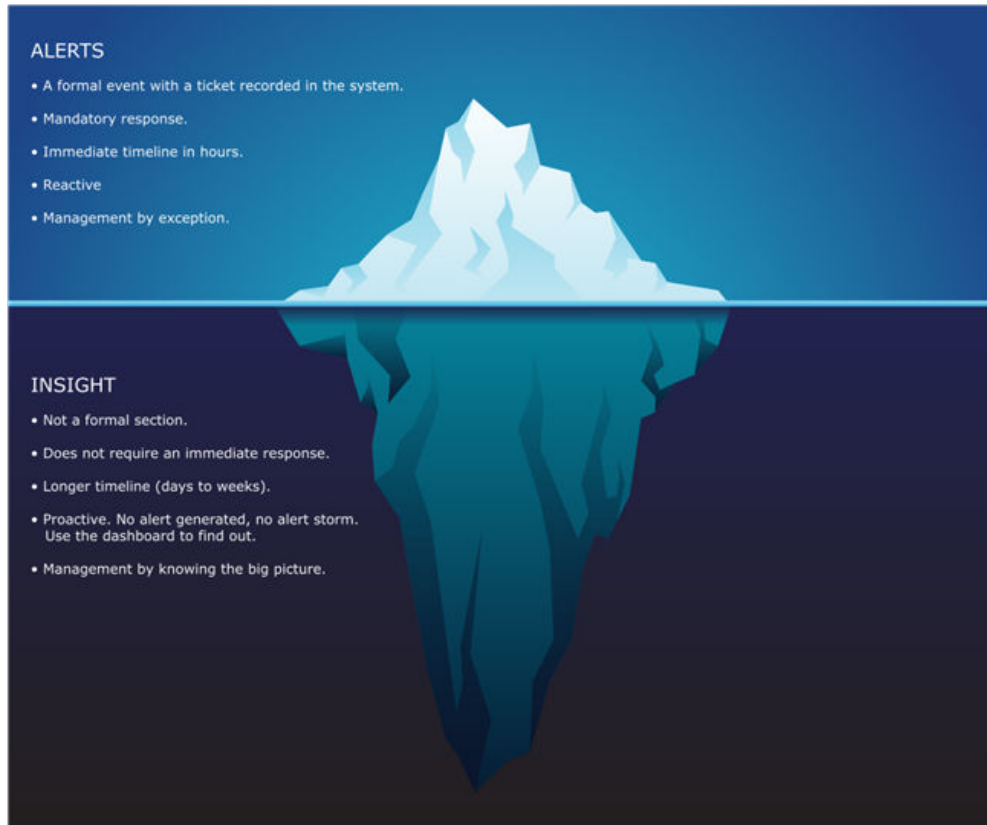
ALERTS

• A formal event with a ticket recorded in the system.

• Mandatory response.

• Immediate timeline in hours.

• Reactive

• Management by exception.

INSIGHT

• Not a formal section.

• Does not require an immediate response.

• Longer timeline (days to weeks).

• Proactive. No alert generated, no alert storm. Use the dashboard to find out.

• Management by knowing the big picture.